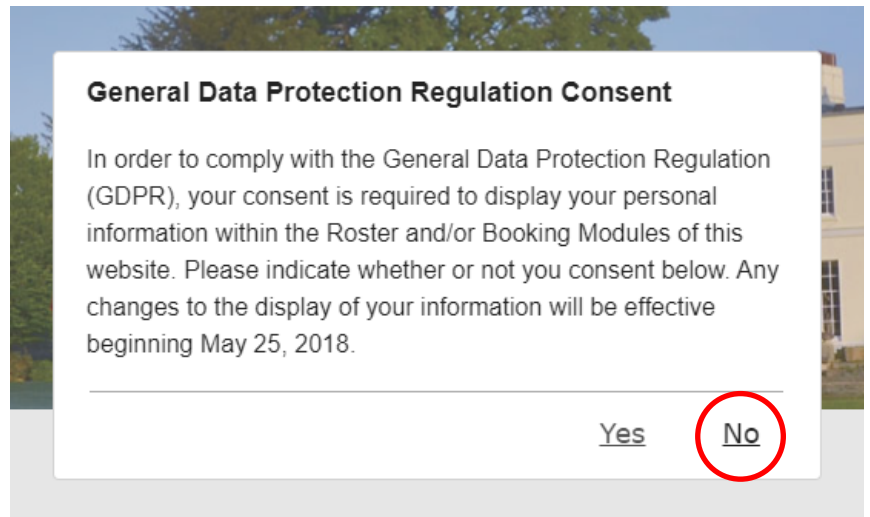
General Data Protection Regulation Consent

In order to comply with the General Data Protection Regulation (GDPR), your consent is required to display your personal information within the Roster and/or Booking Modules of this website. Please indicate whether or not you consent below. Any changes to the display of your information will be effective beginning May 25, 2018.

Yes No